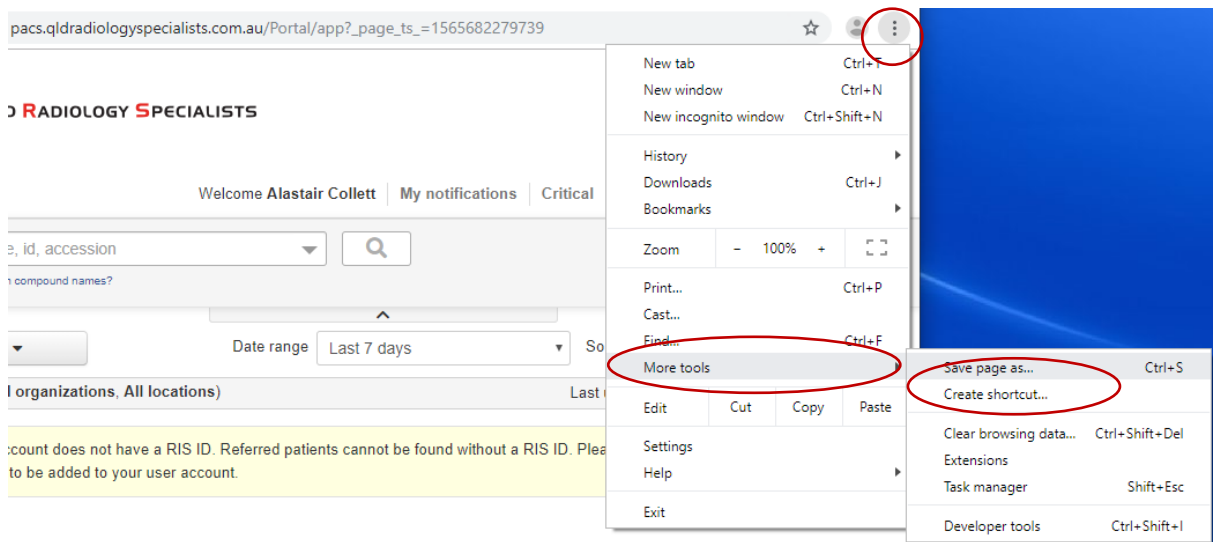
pacs.qldradiologyspecialists.com.au/Portal/app?_page_ts_=1565682279739

D RADIOLOGY SPECIALISTS

Welcome Alastair Collett | My notifications | Critical

e, id, accession

n compound names?

Date range Last 7 days

So

l organizations, All locations)

Last

ccount does not have a RIS ID. Referred patients cannot be found without a RIS ID. Plea to be added to your user account.

New tab Ctrl+T
New window Ctrl+N
New incognito window Ctrl+Shift+N

History
Downloads Ctrl+J
Bookmarks

Zoom – 100% +

Print... Ctrl+P
Cast...
Find... Ctrl+F
More tools

Edit Cut Copy Paste

Settings
Help

Exit

Save page as... Ctrl+S
Create shortcut...

Clear browsing data... Ctrl+Shift+Del
Extensions
Task manager Shift+Esc

Developer tools Ctrl+Shift+I